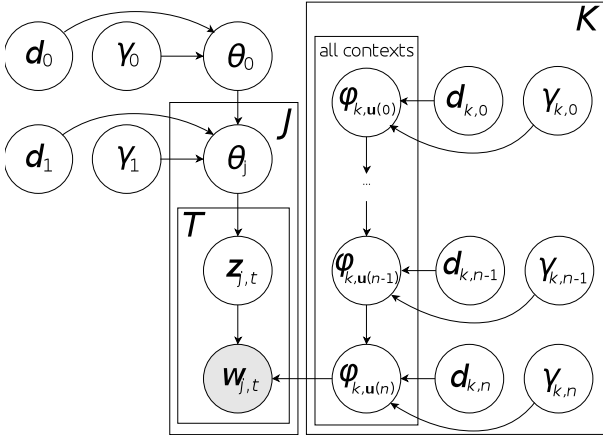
$d_0$ $\gamma_0$ $\theta_0$

$d_1$ $\gamma_1$ $\theta_j$

$J$

$T$

$z_{j,t}$

$w_{j,t}$

$K$

all contexts

$\varphi_{k,\mathbf{u}(0)}$ $d_{k,0}$ $\gamma_{k,0}$

...

$\varphi_{k,\mathbf{u}(n-1)}$ $d_{k,n-1}$ $\gamma_{k,n-1}$

$\varphi_{k,\mathbf{u}(n)}$ $d_{k,n}$ $\gamma_{k,n}$